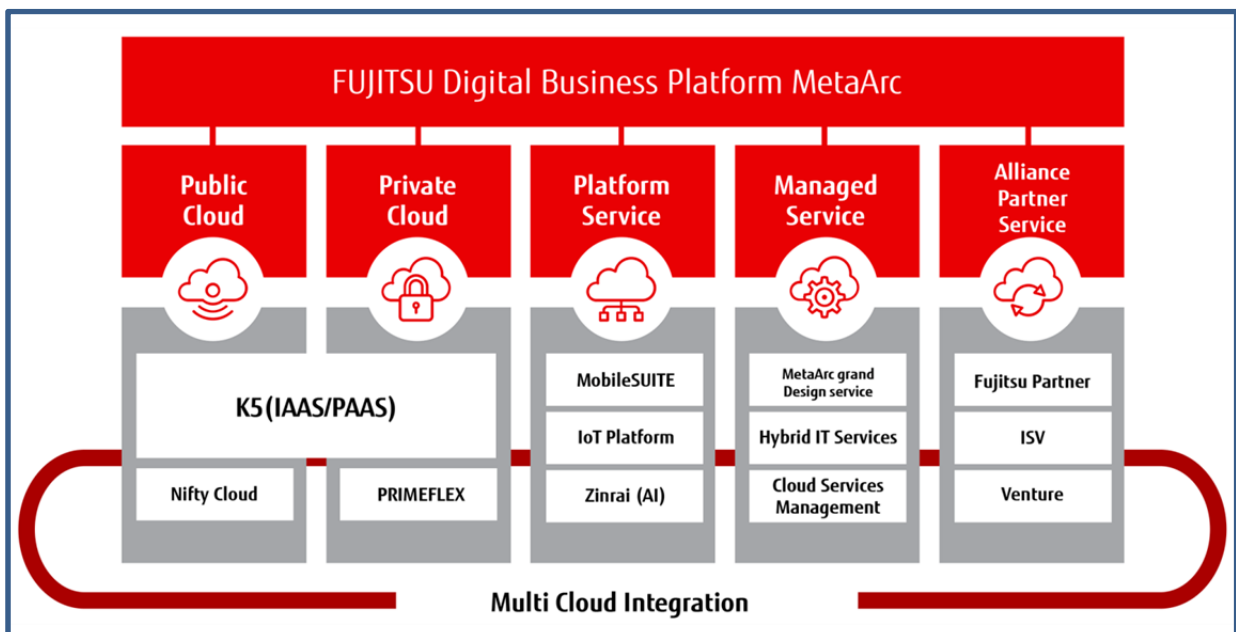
FUJITSU Digital Business Platform MetaArc

Public Cloud

Private Cloud

Platform Service

Managed Service

Alliance Partner Service

K5(IAAS/PAAS)

Nifty Cloud

PRIMEFLEX

MobileSUITE

IoT Platform

Zinrai (AI)

MetaArc grand Design service

Hybrid IT Services

Cloud Services Management

Fujitsu Partner

ISV

Venture

Multi Cloud Integration